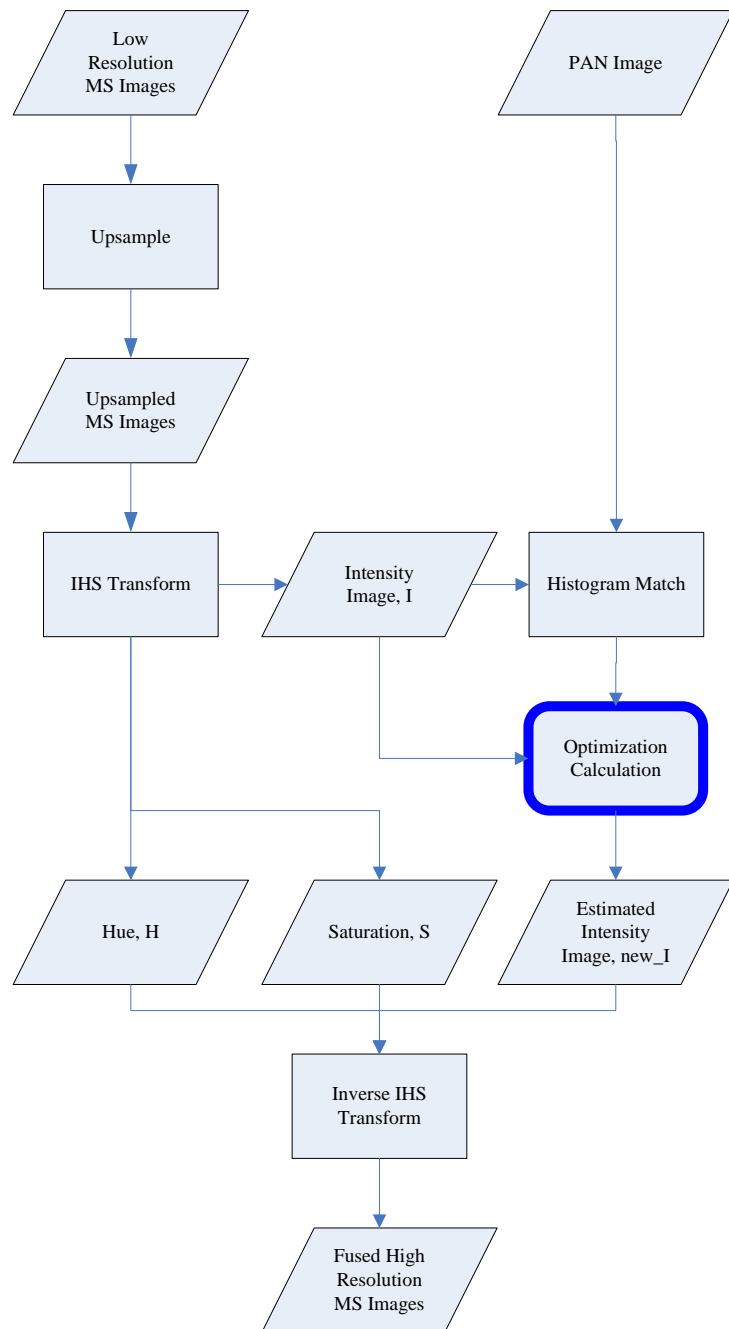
Low Resolution MS Images

PAN Image

Upsample

Upsampled MS Images

IHS Transform

Intensity Image, I

Histogram Match

Optimization Calculation

Hue, H

Saturation, S

Estimated Intensity Image, new_I

Inverse IHS Transform

Fused High Resolution MS Images